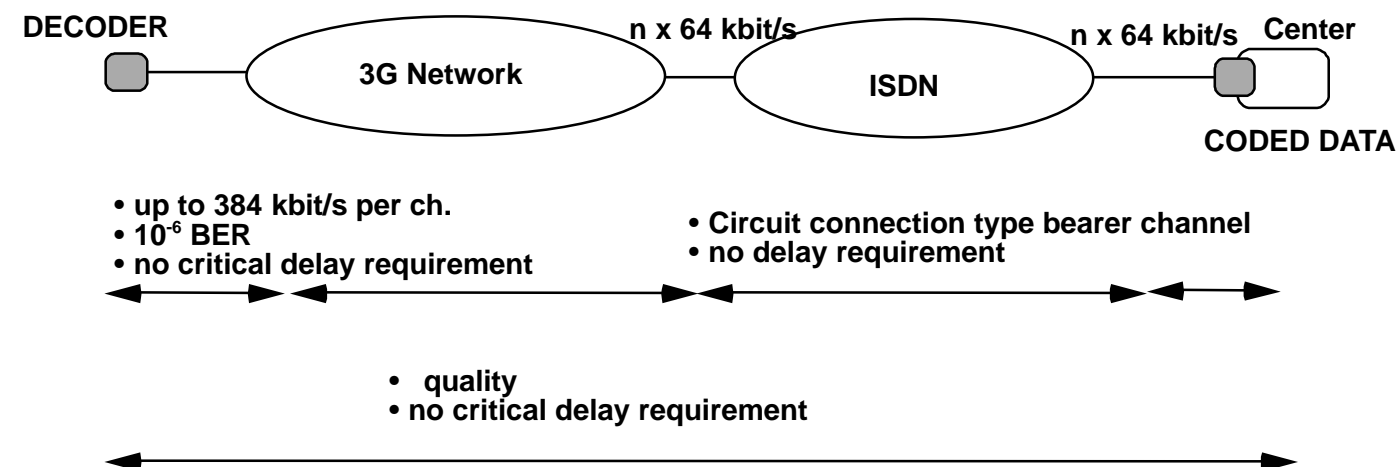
DECODER

3G Network

n x 64 kbit/s

ISDN

n x 64 kbit/s

Center

CODED DATA

• up to 384 kbit/s per ch.
• $10^{-6}$ BER
• no critical delay requirement

• Circuit connection type bearer channel
• no delay requirement

• quality
• no critical delay requirement